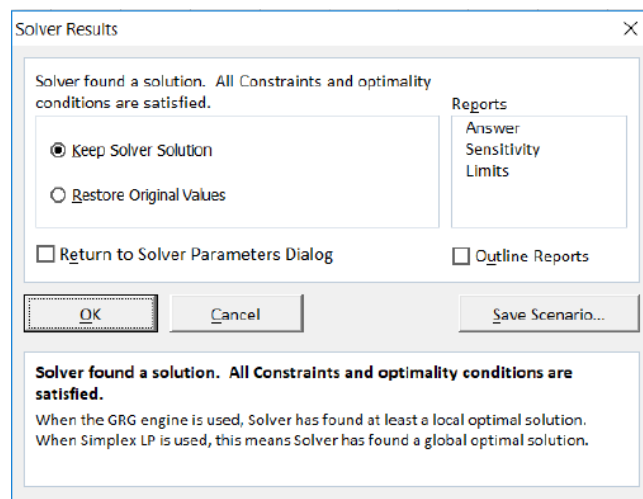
Solver Results

Solver found a solution. All Constraints and optimality conditions are satisfied.

Keep Solver Solution

Restore Original Values

Reports

Answer
Sensitivity
Limits

Return to Solver Parameters Dialog

Outline Reports

OK

Cancel

Save Scenario...

**Solver found a solution. All Constraints and optimality conditions are satisfied.**

When the GRG engine is used, Solver has found at least a local optimal solution. When Simplex LP is used, this means Solver has found a global optimal solution.